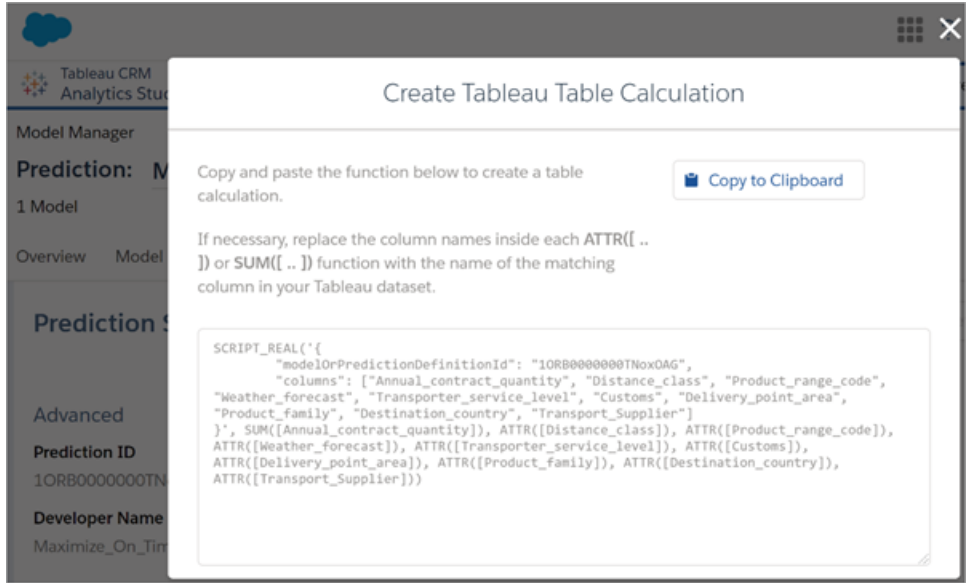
Tableau CRM
Analytics Stu

Model Manager

Prediction: M

1 Model

Overview Model

Prediction S

Advanced

Prediction ID

1ORB0000000TN

Developer Name

Maximize_On_Tim

Create Tableau Table Calculation

Copy and paste the function below to create a table calculation.

Copy to Clipboard

If necessary, replace the column names inside each ATTR([ .. ]) or SUM([ .. ]) function with the name of the matching column in your Tableau dataset.

SCRIPT_REAL('{
"modelOrPredictionDefinitionId": "1ORB0000000TNoxOAG",
"columns": ["Annual_contract_quantity", "Distance_class", "Product_range_code", "Weather_forecast", "Transporter_service_level", "Customs", "Delivery_point_area", "Product_family", "Destination_country", "Transport_Supplier"]
}', SUM([Annual_contract_quantity]), ATTR([Distance_class]), ATTR([Product_range_code]), ATTR([Weather_forecast]), ATTR([Transporter_service_level]), ATTR([Customs]), ATTR([Delivery_point_area]), ATTR([Product_family]), ATTR([Destination_country]), ATTR([Transport_Supplier]))